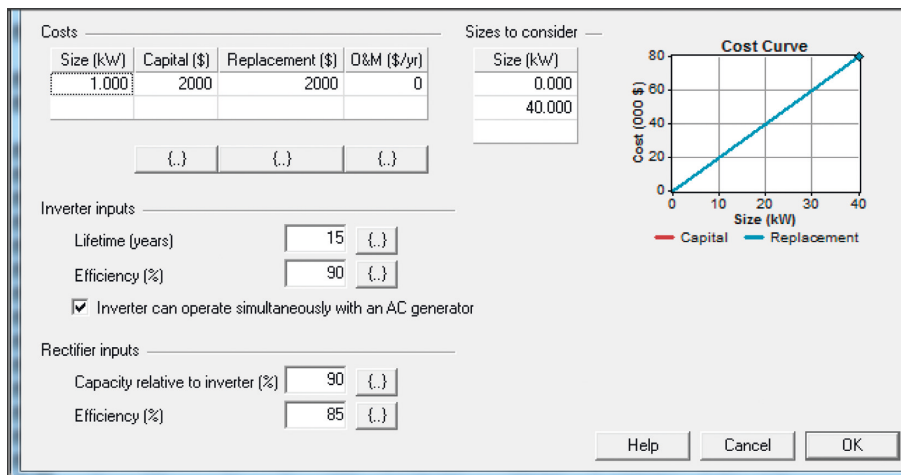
Costs

| Size (kW) | Capital ($) | Replacement ($) | O&M ($/yr) |
|---|---|---|---|
| 1.000 | 2000 | 2000 | 0 |
| | | | |

{..} {..} {..}

Sizes to consider

| Size (kW) |
|---|
| 0.000 |
| 40.000 |
| |

Cost Curve

80
60
40
20
0
Cost (000 $)
0 10 20 30 40
Size (kW)
Capital Replacement

Inverter inputs

Lifetime (years) 15 {..}

Efficiency (%) 90 {..}

Inverter can operate simultaneously with an AC generator

Rectifier inputs

Capacity relative to inverter (%) 90 {..}

Efficiency (%) 85 {..}

Help Cancel OK